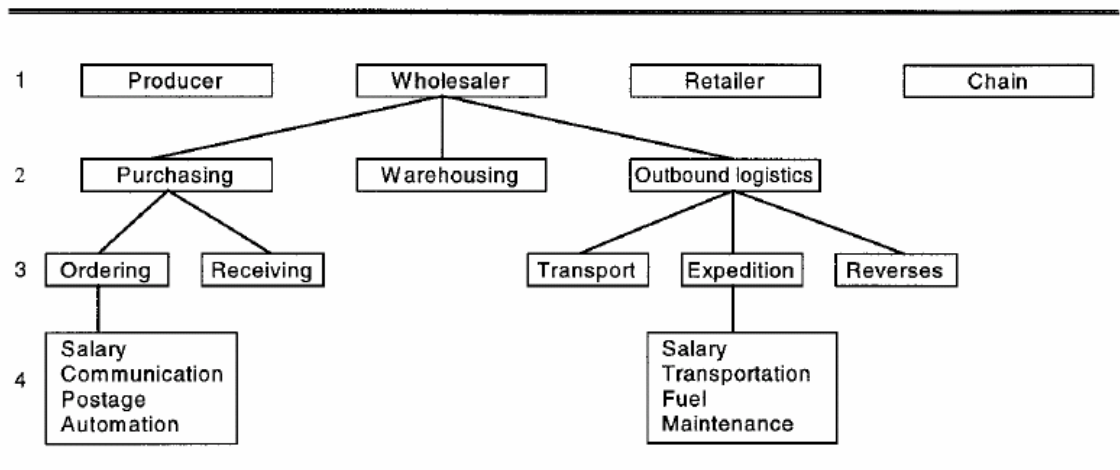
1 Producer Wholesaler Retailer Chain

2 Purchasing Warehousing Outbound logistics

3 Ordering Receiving Transport Expedition Reverses

4 Salary Communication Postage Automation

Salary Transportation Fuel Maintenance